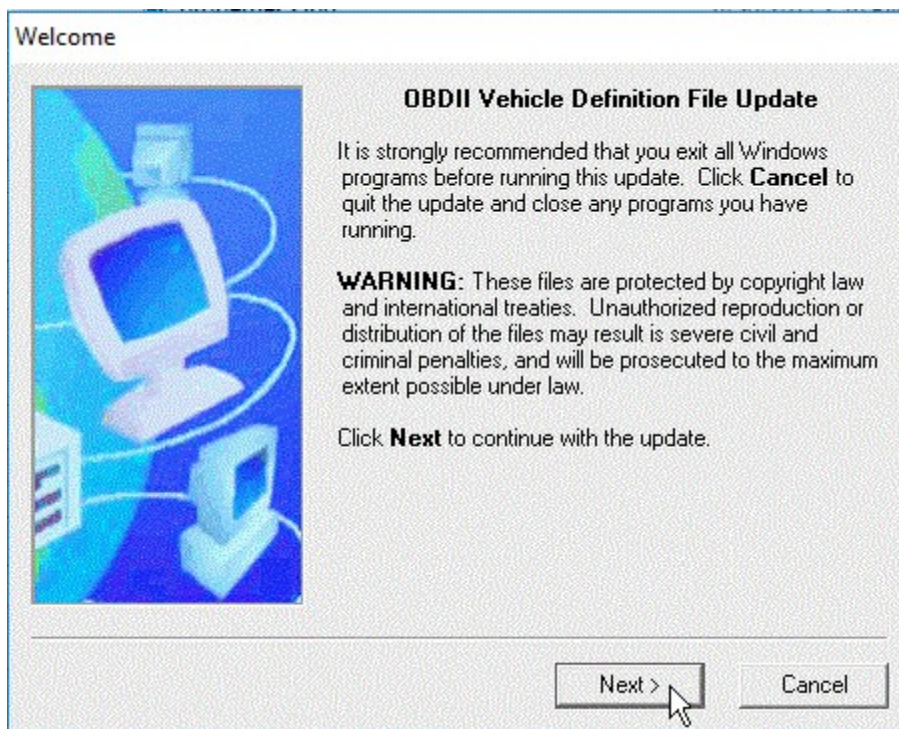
Welcome

OBDII Vehicle Definition File Update

It is strongly recommended that you exit all Windows programs before running this update. Click **Cancel** to quit the update and close any programs you have running.

**WARNING:** These files are protected by copyright law and international treaties. Unauthorized reproduction or distribution of the files may result is severe civil and criminal penalties, and will be prosecuted to the maximum extent possible under law.

Click **Next** to continue with the update.

Next >

Cancel